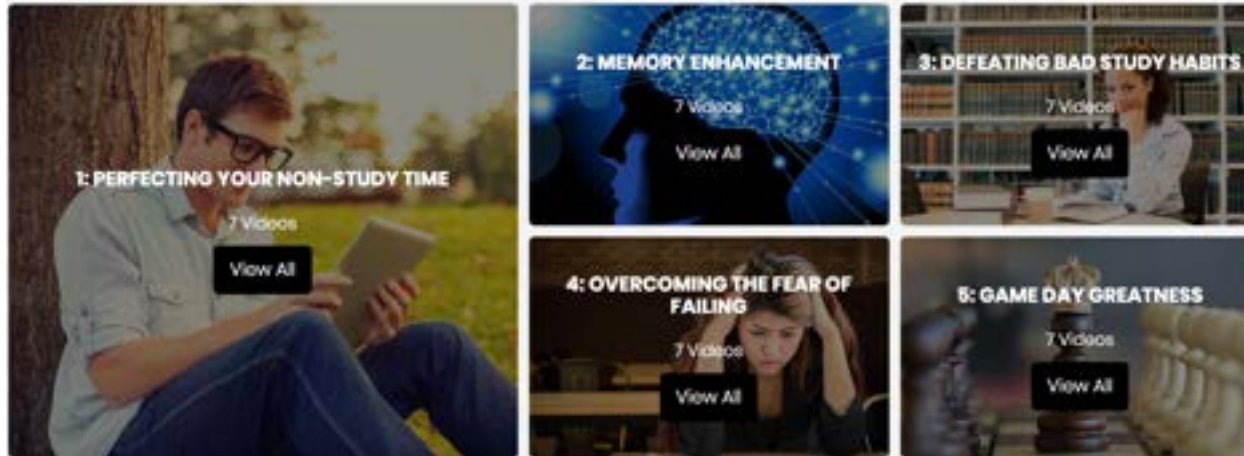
1: PERFECTING YOUR NON-STUDY TIME

7 Videos

View All

2: MEMORY ENHANCEMENT

7 Videos

View All

3: DEFEATING BAD STUDY HABITS

7 Videos

View All

4: OVERCOMING THE FEAR OF FAILING

7 Videos

View All

5: GAME DAY GREATNESS

7 Videos

View All